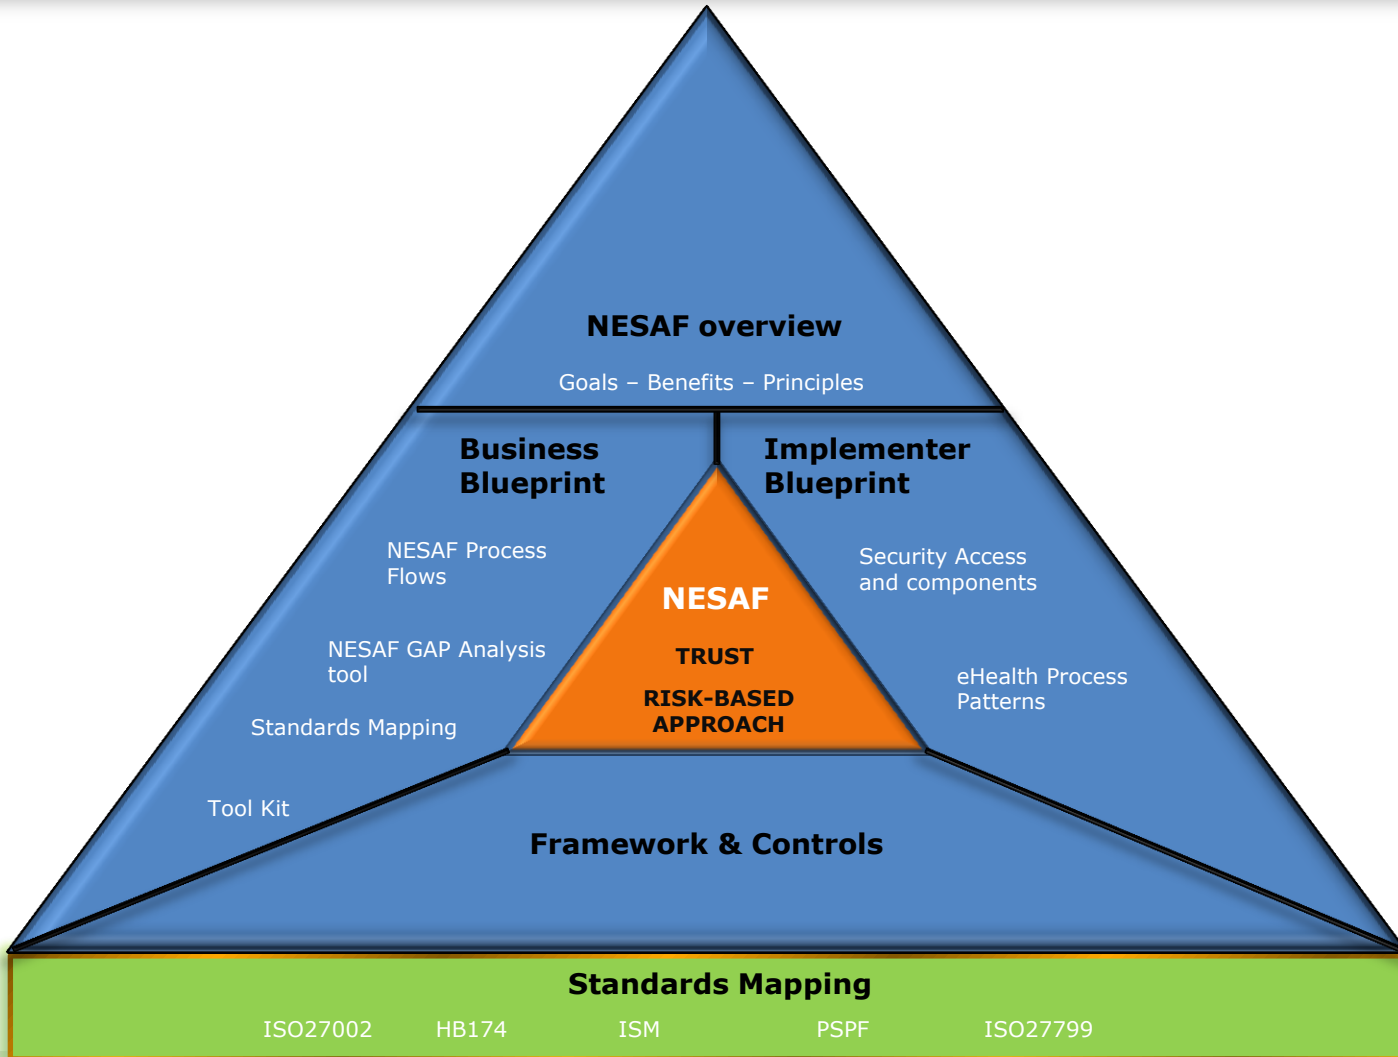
NESAF overview

Goals – Benefits – Principles

Business Blueprint

NESAF Process Flows

NESAF GAP Analysis tool

Standards Mapping

Tool Kit

Implementer Blueprint

Security Access and components

eHealth Process Patterns

NESAF

TRUST

RISK-BASED APPROACH

Framework & Controls

Standards Mapping

ISO27002 HB174 ISM PSPF ISO27799